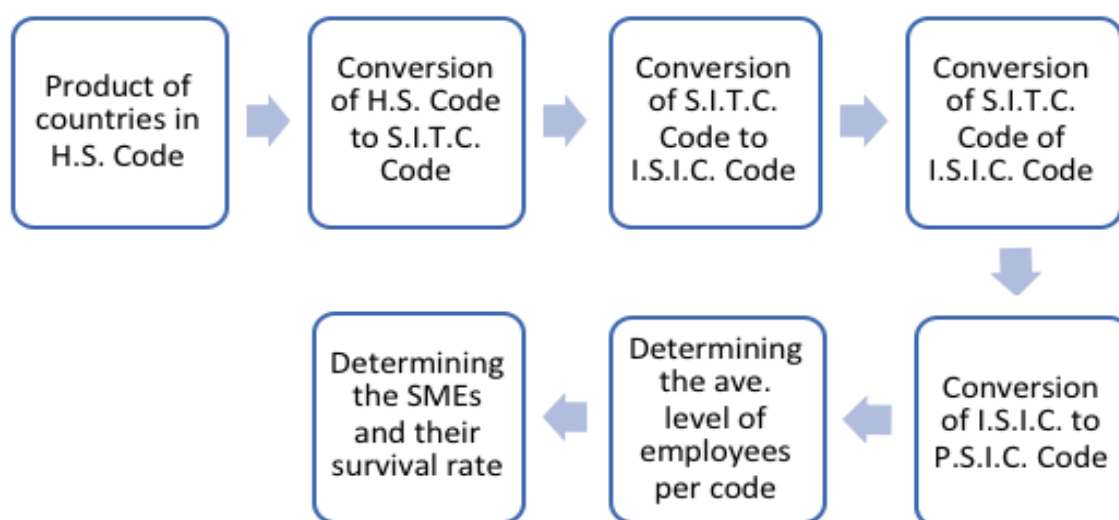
Product of countries in H.S. Code

Conversion of H.S. Code to S.I.T.C. Code

Conversion of S.I.T.C. Code to I.S.I.C. Code

Conversion of S.I.T.C. Code of I.S.I.C. Code

Conversion of I.S.I.C. to P.S.I.C. Code

Determining the ave. level of employees per code

Determining the SMEs and their survival rate